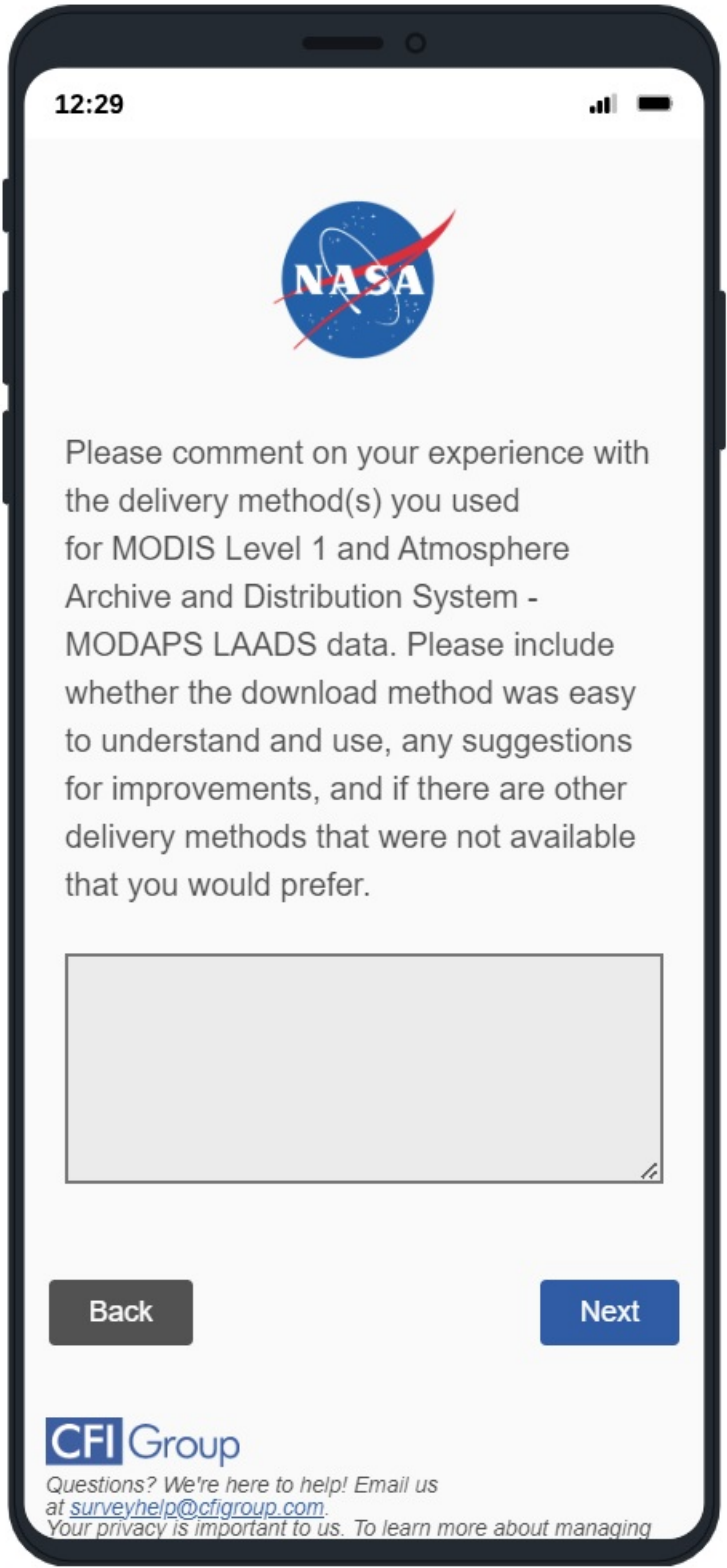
12:29

NASA

Please comment on your experience with the delivery method(s) you used for MODIS Level 1 and Atmosphere Archive and Distribution System - MODAPS LAADS data. Please include whether the download method was easy to understand and use, any suggestions for improvements, and if there are other delivery methods that were not available that you would prefer.

Back

Next

CFI Group

Questions? We're here to help! Email us at surveyhelp@cfigroup.com.
Your privacy is important to us. To learn more about managing